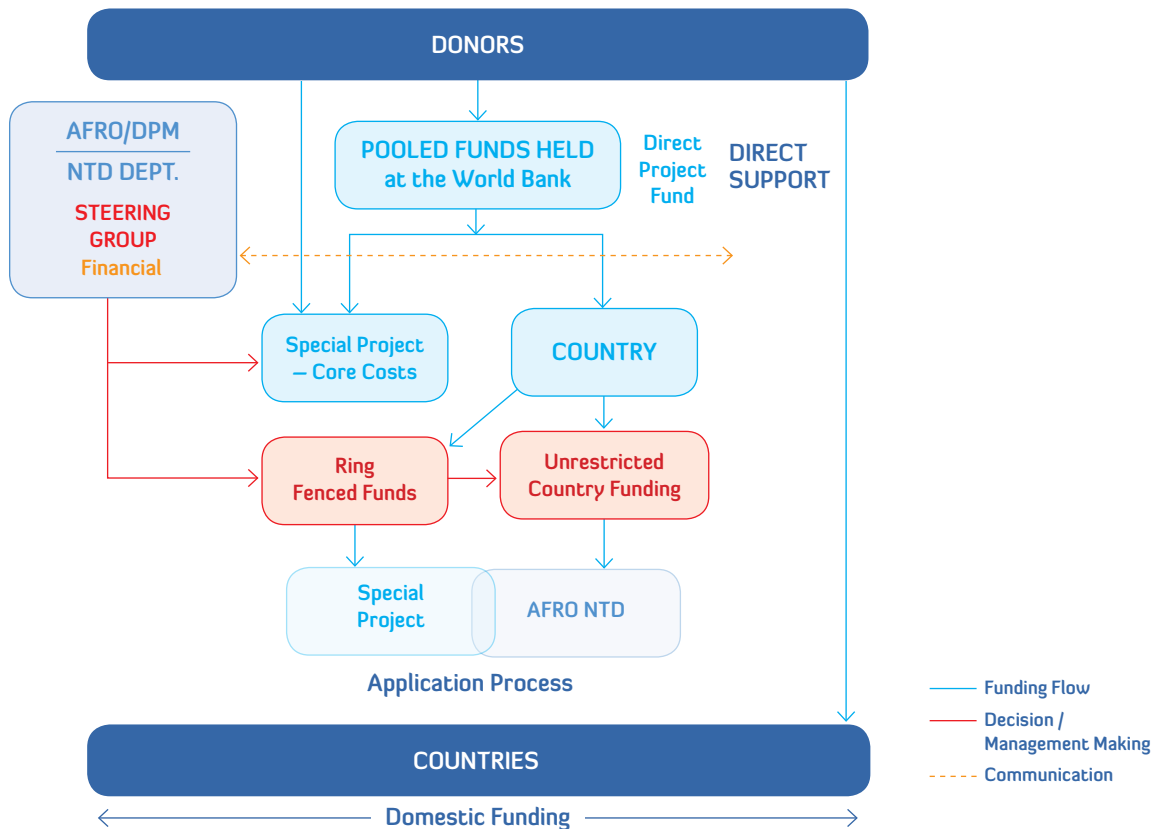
DONORS

AFRO/DPM

NTD DEPT.

STEERING GROUP

Financial

POOLED FUNDS HELD at the World Bank

Direct Project Fund

DIRECT SUPPORT

Special Project – Core Costs

COUNTRY

Ring Fenced Funds

Unrestricted Country Funding

Special Project

AFRO NTD

Application Process

Funding Flow

Decision / Management Making

Communication

COUNTRIES

Domestic Funding